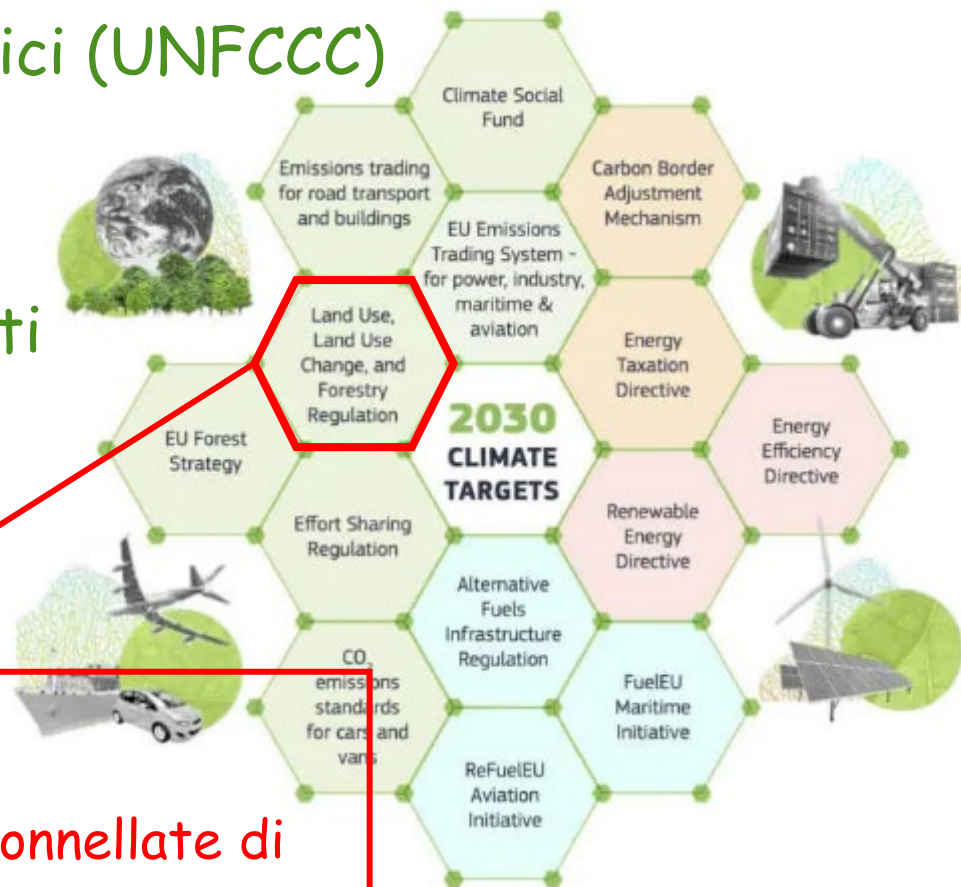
ici (UNFCCC)

ti

onnellate di

Climate Social Fund

Emissions trading for road transport and buildings

Carbon Border Adjustment Mechanism

EU Emissions Trading System - for power, industry, maritime & aviation

Land Use, Land Use Change, and Forestry Regulation

Energy Taxation Directive

EU Forest Strategy

2030 CLIMATE TARGETS

Energy Efficiency Directive

Effort Sharing Regulation

Renewable Energy Directive

Alternative Fuels Infrastructure Regulation

$CO_2$ emissions standards for cars and vans

FuelEU Maritime Initiative

ReFuelEU Aviation Initiative